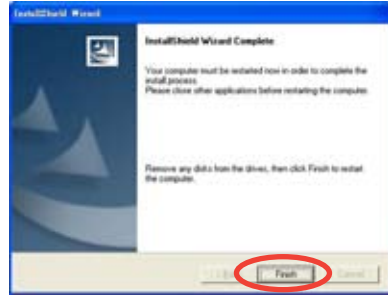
InstallShield Wizard

InstallShield Wizard Complete

Your computer must be restarted now in order to complete the install process.
Please close other applications before restarting the computer.

Remove any disks from the drives, then click Finish to restart the computer.

< Back

Finish

Cancel